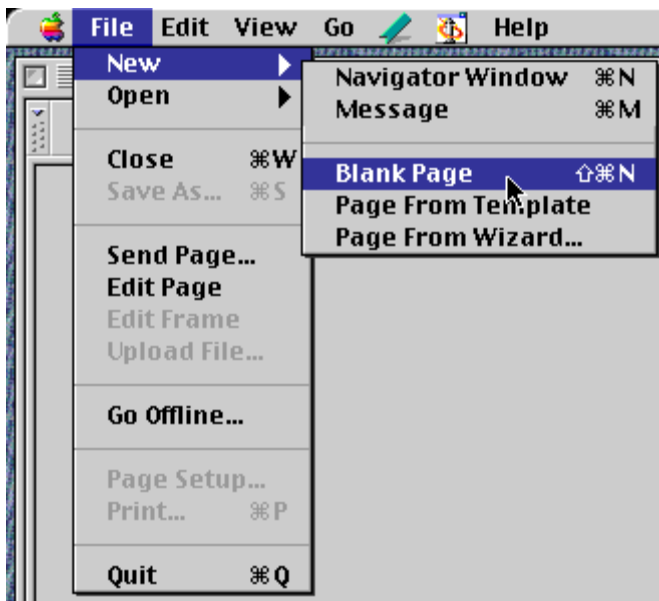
File Edit View Go Help

New
Open

Close ⌘W
Save As... ⌘S

Send Page...
Edit Page
Edit Frame
Upload File...

Go Offline...

Page Setup...
Print... ⌘P

Quit ⌘Q

Navigator Window ⌘N
Message ⌘M

Blank Page ⇧⌘N
Page From Template
Page From Wizard...